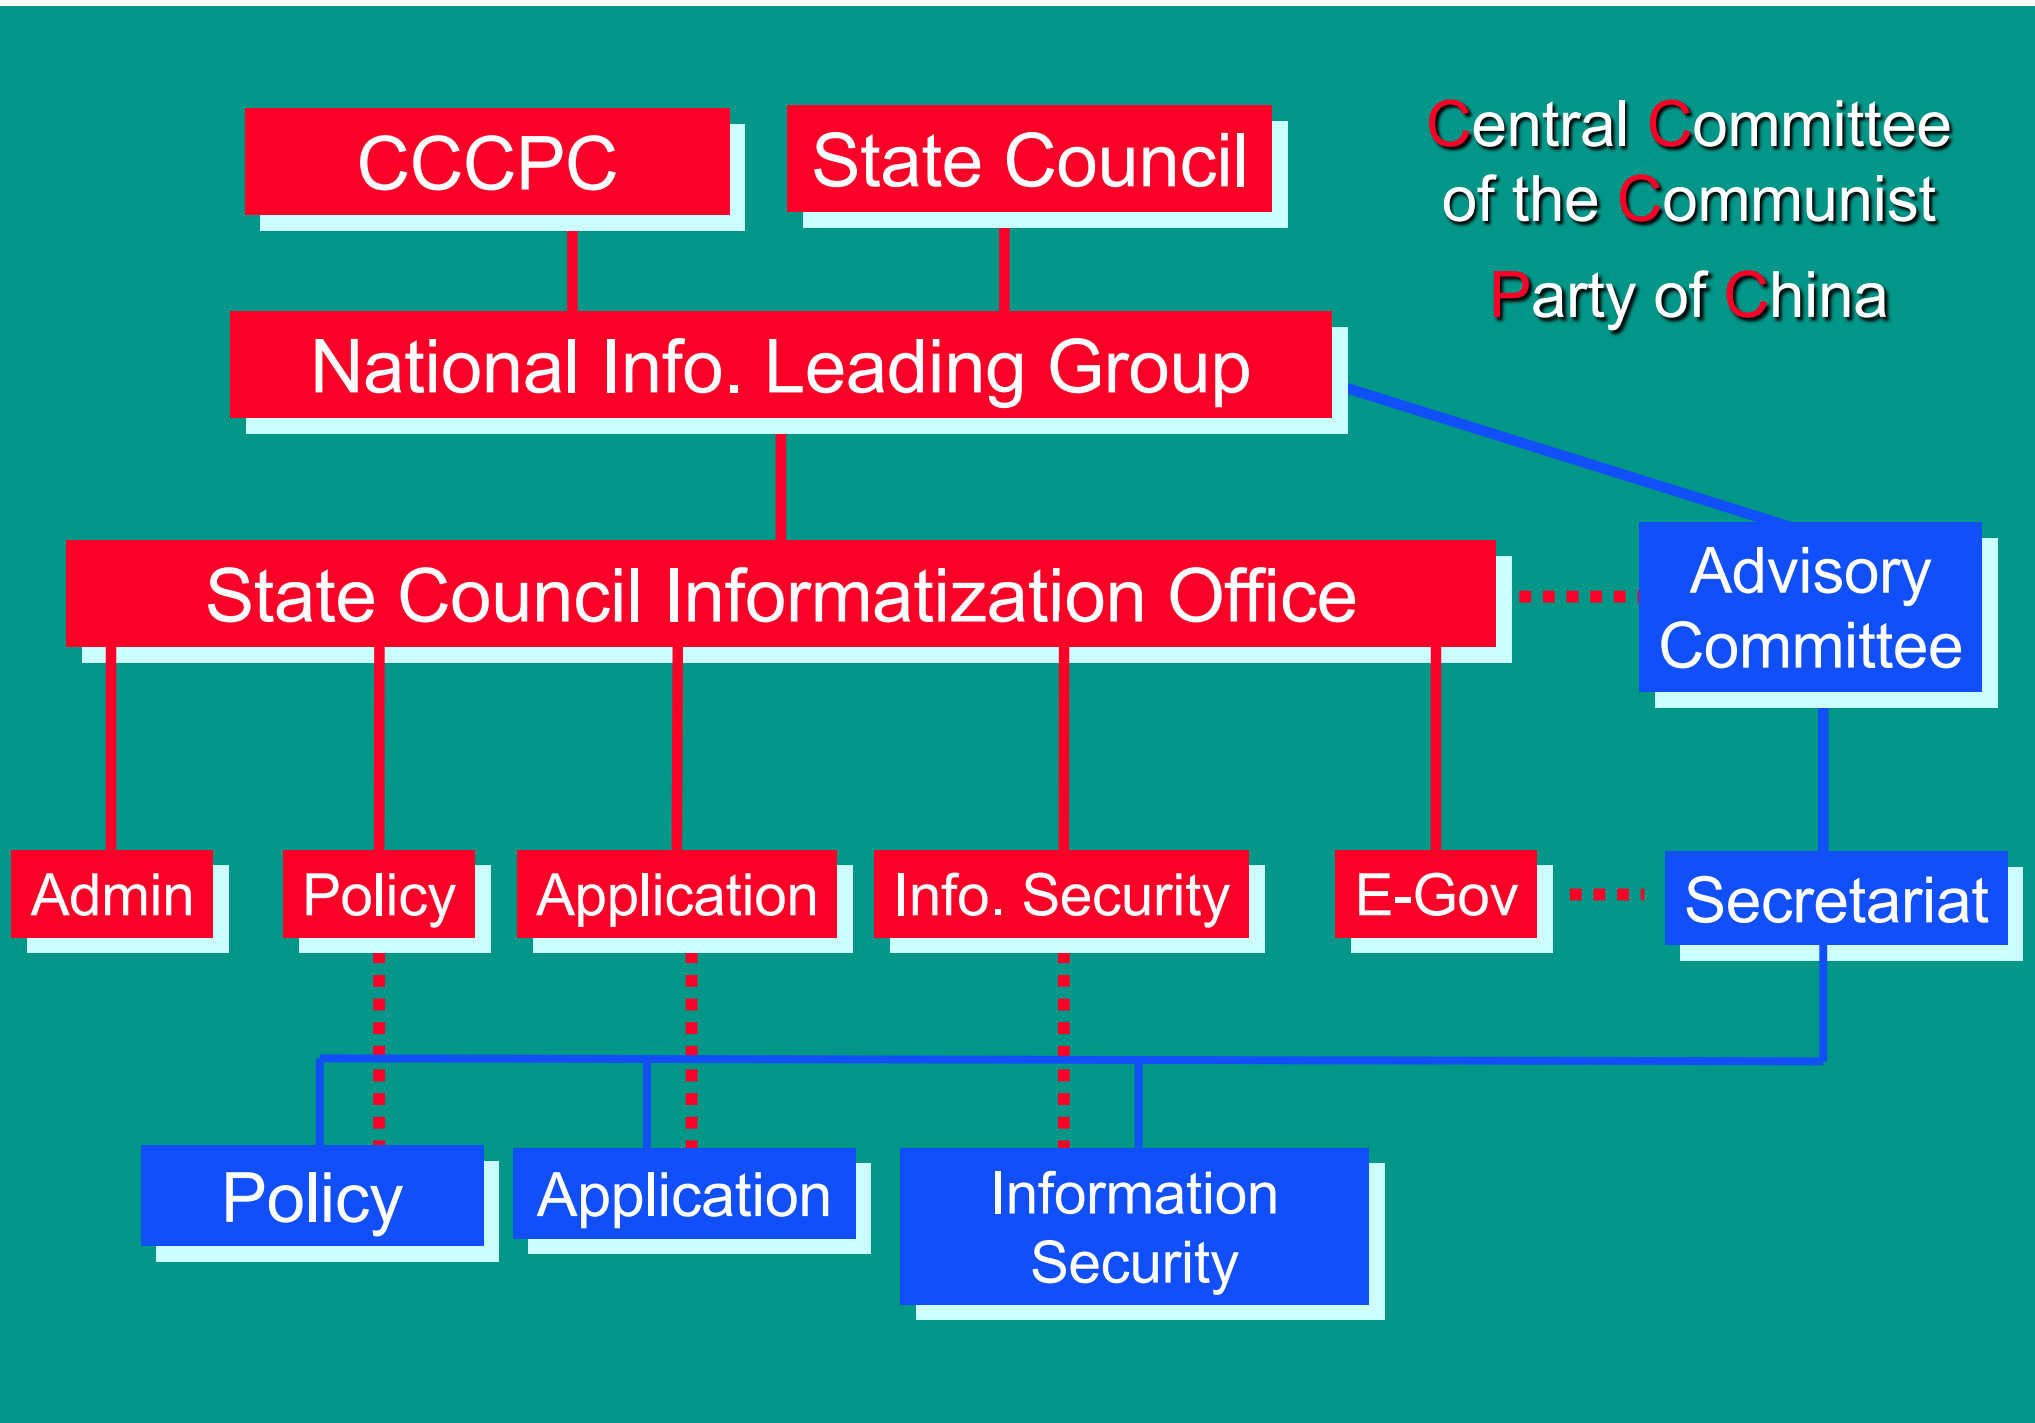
CCCPC

State Council

Central Committee of the Communist Party of China

National Info. Leading Group

State Council Informatization Office

Advisory Committee

Admin

Policy

Application

Info. Security

E-Gov

Secretariat

Policy

Application

Information Security